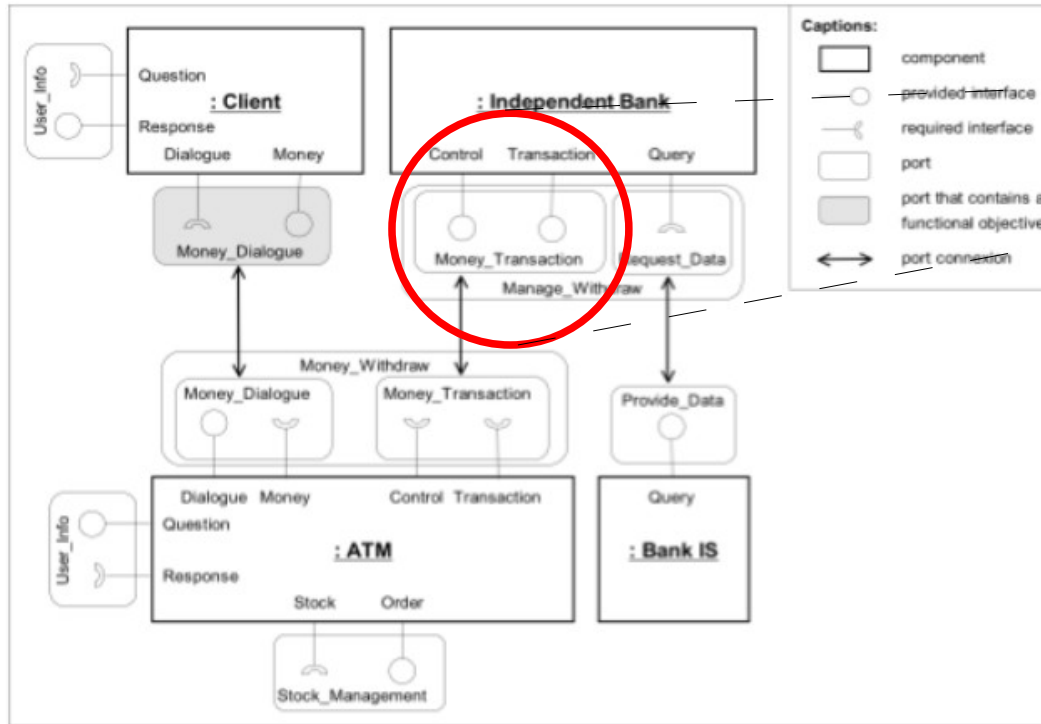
User_Info

Question

: Client

Response

Dialogue

Money

Money_Dialogue

: Independent Bank

Control

Transaction

Query

Money_Transaction

Request_Data

Manage_Withdraw

Captions:

component

provided interface

required interface

port

port that contains a functional objective

port connexion

Money_Withdraw

Money_Dialogue

Money_Transaction

Provide_Data

User_Info

Dialogue

Money

Control

Transaction

Query

Question

: ATM

: Bank IS

Response

Stock

Order

Stock_Management